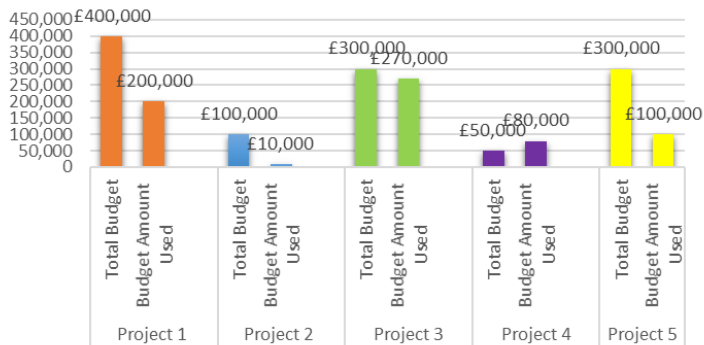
450,000
400,000
350,000
300,000
250,000
200,000
150,000
100,000
50,000
0

£400,000
£200,000
£100,000
£10,000
£300,000
£270,000
£50,000
£80,000
£300,000
£100,000

Total Budget
Budget Amount Used
Total Budget
Budget Amount Used
Total Budget
Budget Amount Used
Total Budget
Budget Amount Used
Total Budget
Budget Amount Used

Project 1
Project 2
Project 3
Project 4
Project 5